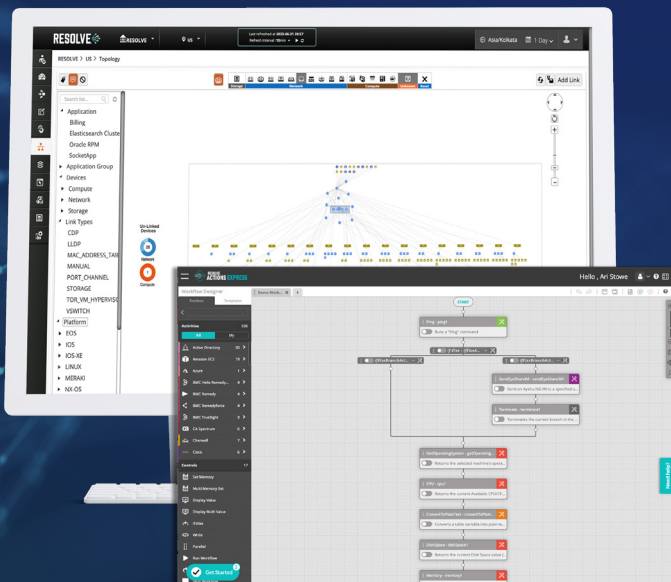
RESOLVE RESOLVE US Last refreshed at 2022-06-21 09:17 Refresh interval 10min Asia/Kolkata 1 Day

RESOLVE > US > Topology

Storage Network Compute Unknown Reset

Add Link

Search for...

Application
Billing
Elasticsearch Cluste
Oracle RPM
SocketApp
Application Group
Devices
Compute
Network
Storage
Link Types
CDP
LLDP
MAC_ADDRESS_TAI
MANUAL
PORT_CHANNEL
STORAGE
TOR_VM_HYPERVIS
VSWITCH
Platform
EOS
IOS
IOS-XE
LINUX
MERAKI
NX-OS

Un-Linked Devices
Network
Compute

RESOLVE ACTIONS EXPRESS

Hello , Ari Stowe

Workflow Designer
Toolbox Templates

ActivStep
All
Active Directory
Amazon EC2
Azure
BMC Helix Remedy
BMC Remedy
BMC Remedyforce
BMC TrueSight
CA Spectrum
Cherwell
Cisco

Controls
Set Memory
Multi Memory Set
Display Value
Display Multi Value
If-Else
While
Parallel
Run Workflow

Get Started

START
Ping - ping1
Runs a "Ping" command
If-Else - ifElse4
SendEventsHelix - sendEventsHelix
Sends an Apollo ING RM to a specified ...
Terminate - terminate1
Terminates the current branch in the ...
GetUpcomingEvents - getUpcoming...
Returns the selected machine's opera...
CPU - cpu1
Returns the current Available CPU/CP...
ConvertToTable - convertToTable...
Converts a table variable into plain te...
DiskSpace - diskSpace1
Returns the current Disk Space value ...
Memory - memory1

Need help?